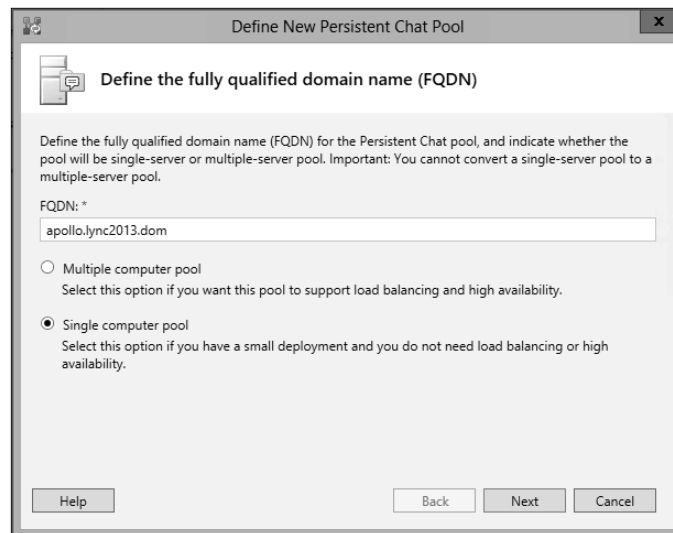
Define New Persistent Chat Pool

x

Define the fully qualified domain name (FQDN)

Define the fully qualified domain name (FQDN) for the Persistent Chat pool, and indicate whether the pool will be single-server or multiple-server pool. Important: You cannot convert a single-server pool to a multiple-server pool.

FQDN: *

apollo.lync2013.dom

Multiple computer pool

Select this option if you want this pool to support load balancing and high availability.

Single computer pool

Select this option if you have a small deployment and you do not need load balancing or high availability.

Help

Back

Next

Cancel